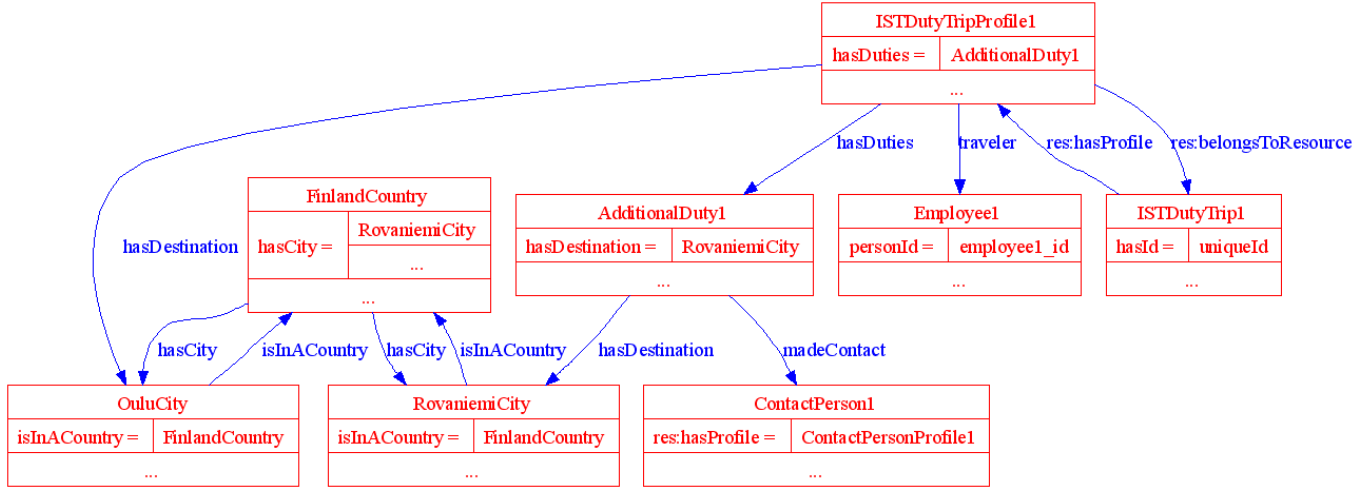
ISTDutyTripProfile1

| hasDuties = | AdditionalDuty1 |
|---|---|
| ... | |

hasDestination

hasDuties

traveler

res:hasProfile

res:belongsToResource

FinlandCountry

| hasCity = | RovaniemiCity |
|---|---|
| | ... |
| ... | |

AdditionalDuty1

| hasDestination = | RovaniemiCity |
|---|---|
| ... | |

Employee1

| personId = | employee1_id |
|---|---|
| ... | |

ISTDutyTrip1

| hasId = | uniqueId |
|---|---|
| ... | |

hasCity

isInACountry

hasCity

isInACountry

hasDestination

madeContact

OuluCity

| isInACountry = | FinlandCountry |
|---|---|
| ... | |

RovaniemiCity

| isInACountry = | FinlandCountry |
|---|---|
| ... | |

ContactPerson1

| res:hasProfile = | ContactPersonProfile1 |
|---|---|
| ... | |